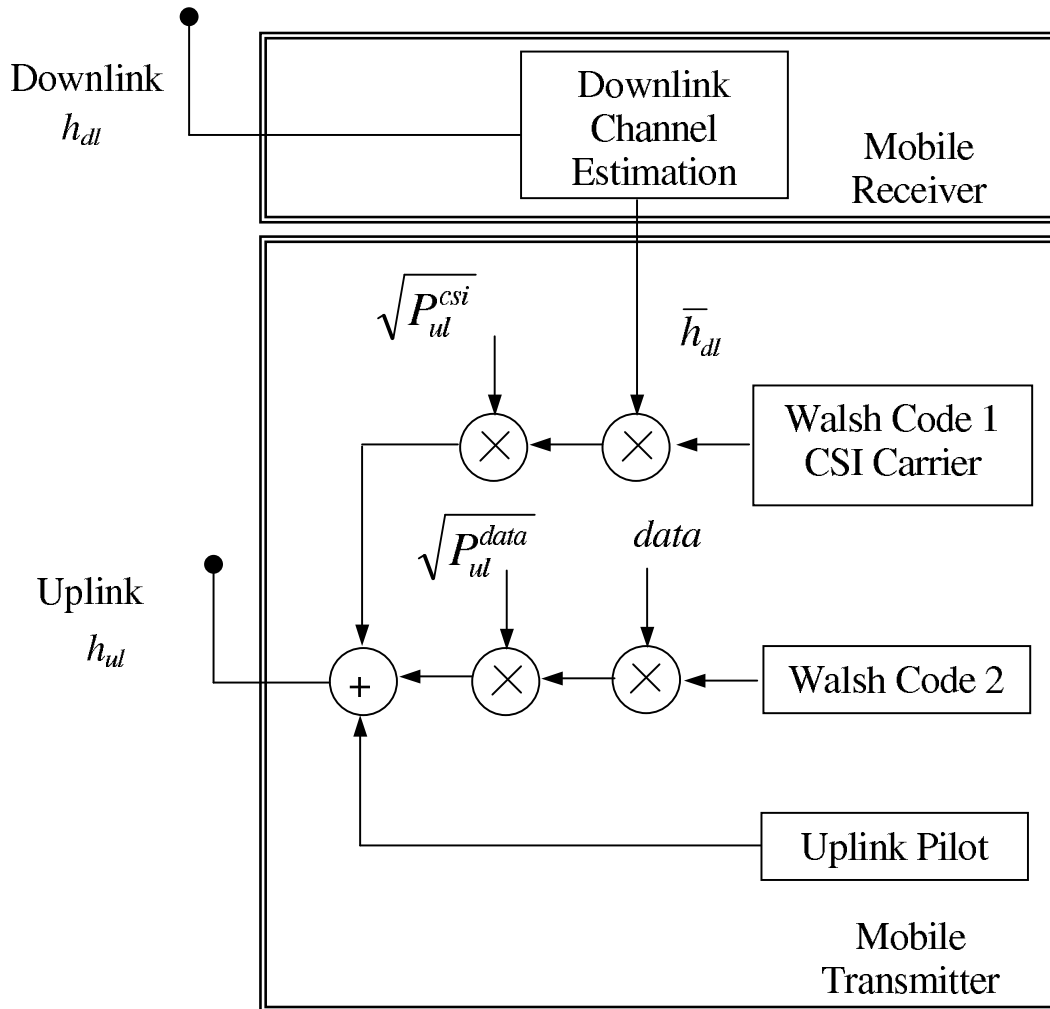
Downlink
$h_{dl}$

Downlink Channel Estimation

Mobile Receiver

$\sqrt{P_{ul}^{csi}}$

$\bar{h}_{dl}$

Walsh Code 1
CSI Carrier

$\sqrt{P_{ul}^{data}}$

$data$

Uplink
$h_{ul}$

+

Walsh Code 2

Uplink Pilot

Mobile Transmitter